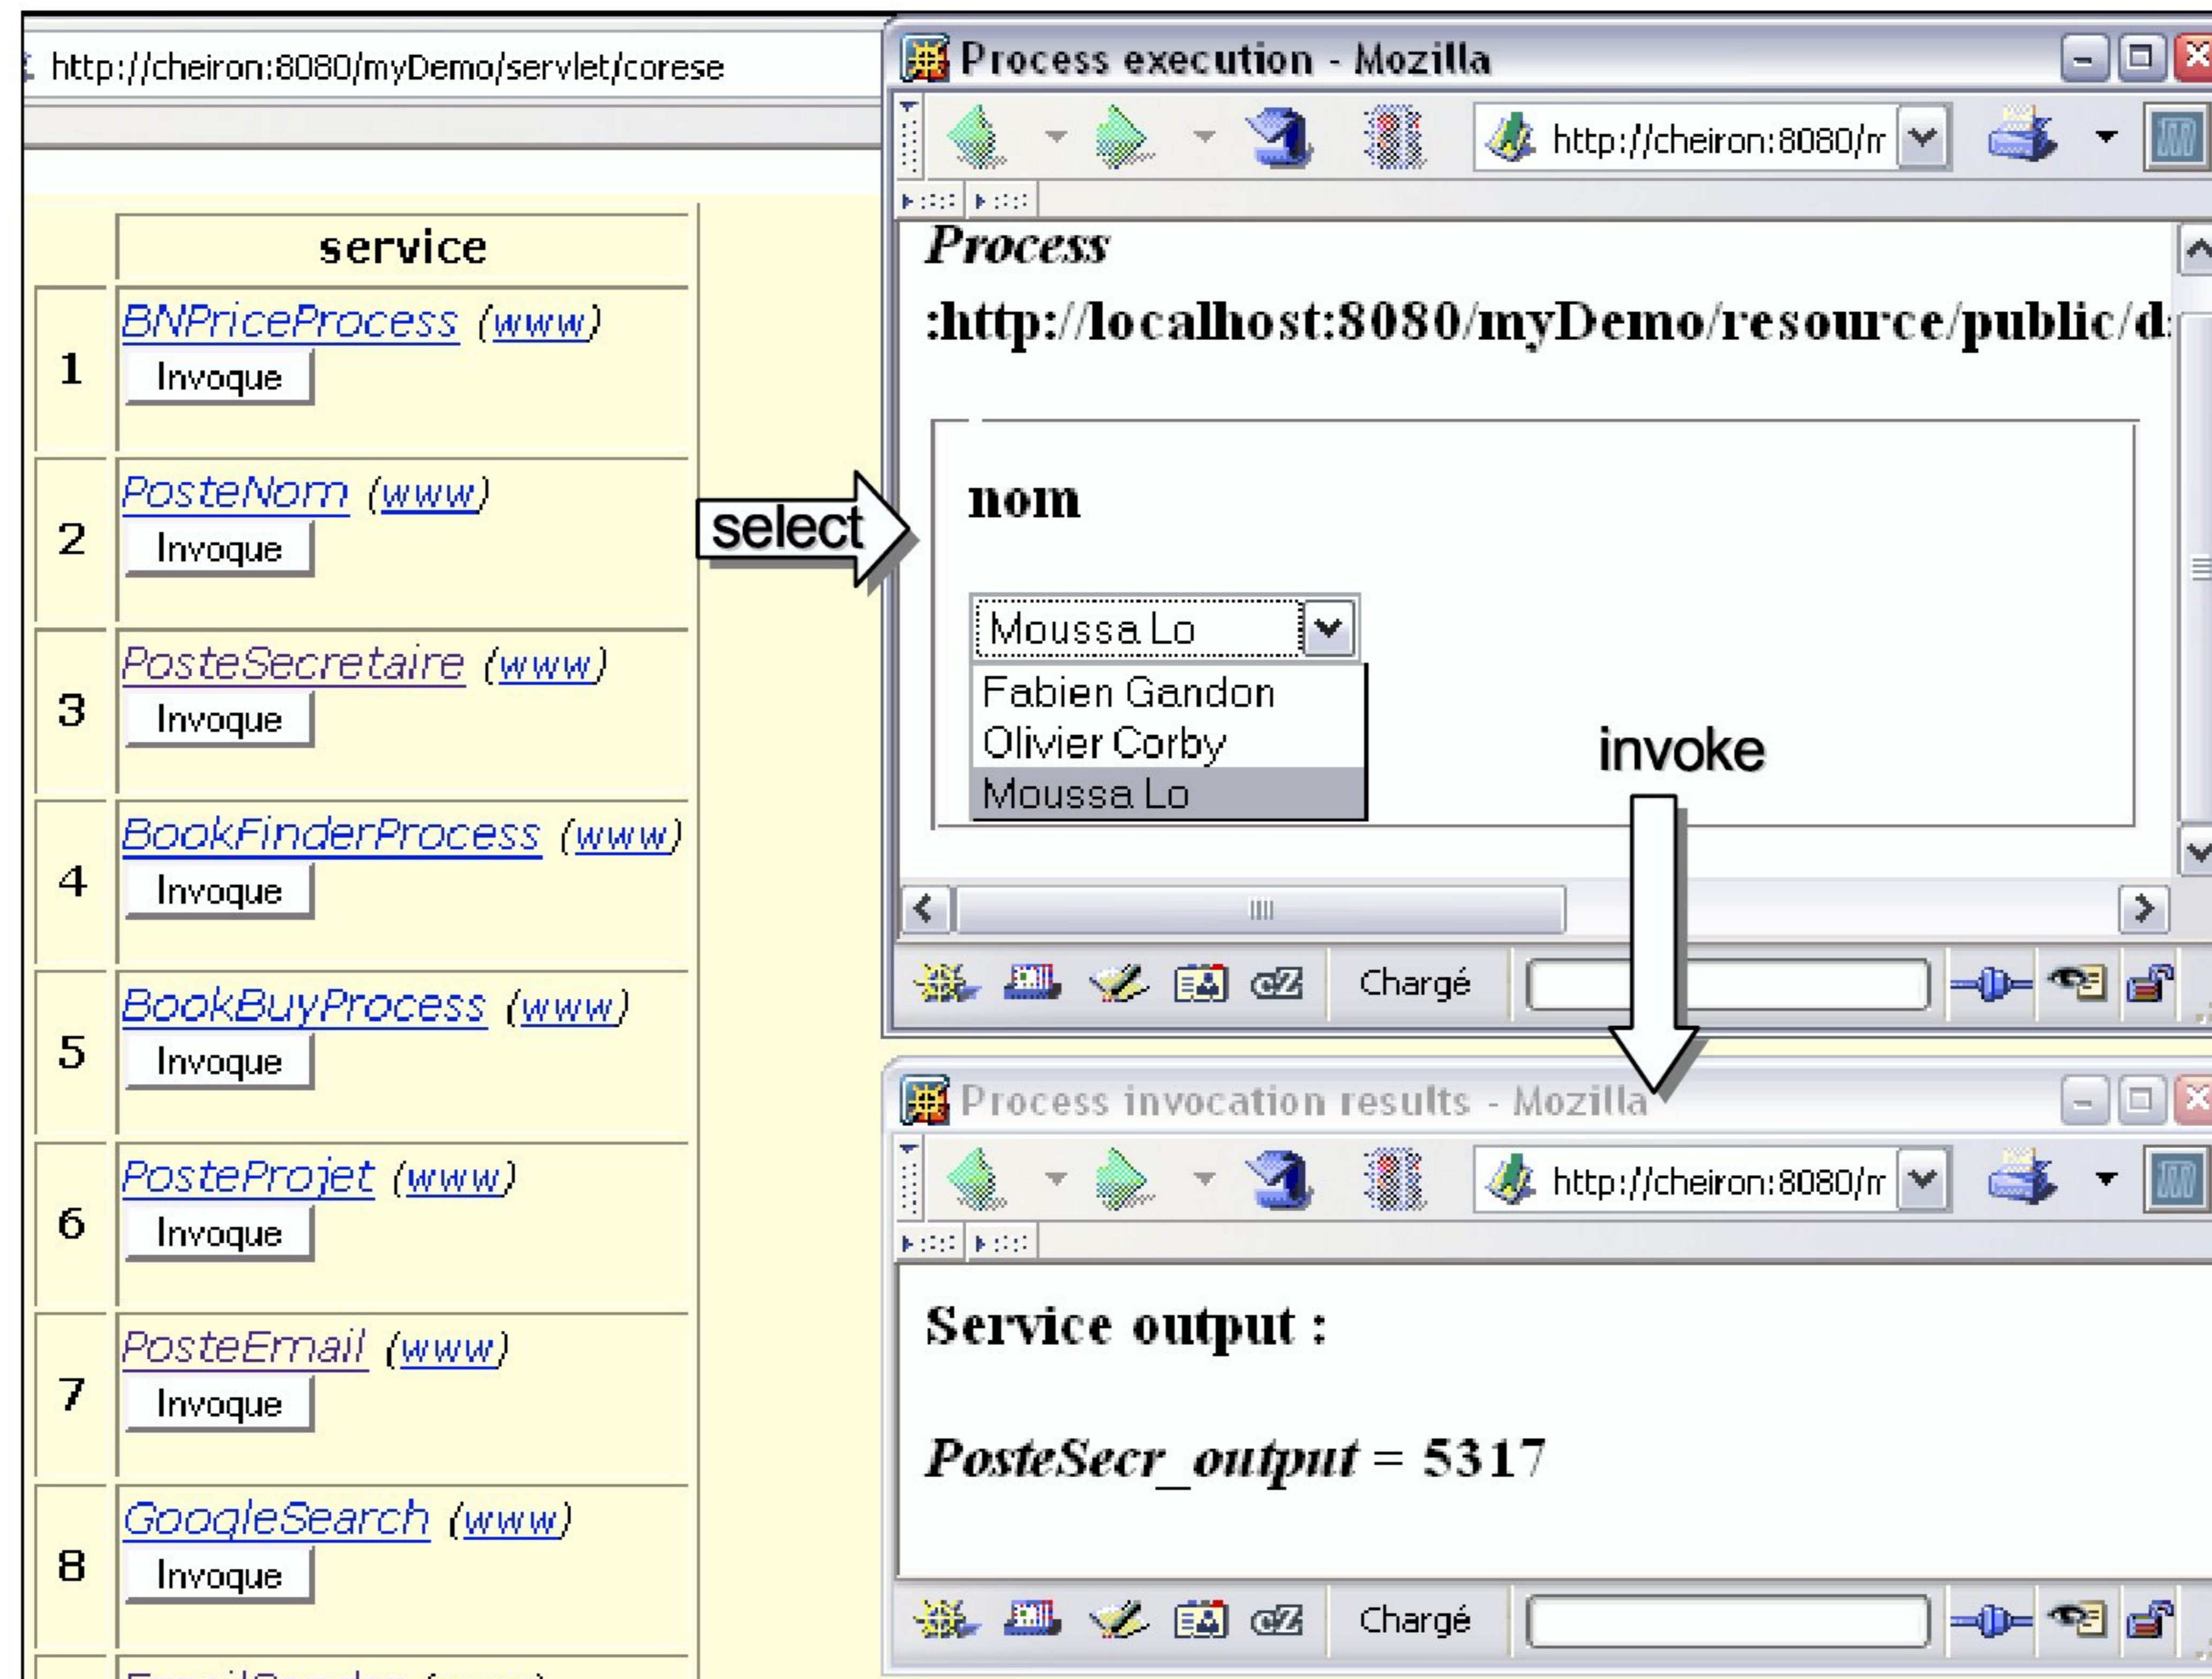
http://cheiron:8080/myDemo/servlet/corese

| | service |
|---|---|
| 1 | BNPriceProcess (www) Invoque |
| 2 | PosteNom (www) Invoque |
| 3 | PosteSecretaire (www) Invoque |
| 4 | BookFinderProcess (www) Invoque |
| 5 | BookBuyProcess (www) Invoque |
| 6 | PosteProjet (www) Invoque |
| 7 | PosteEmail (www) Invoque |
| 8 | GoogleSearch (www) Invoque |

select

Process execution - Mozilla

http://cheiron:8080/m

Process :http://localhost:8080/myDemo/resource/public/d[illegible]

nom

Moussa Lo

Fabien Gandon
Olivier Corby
Moussa Lo

invoke

Chargé

Process invocation results - Mozilla

http://cheiron:8080/m

Service output :

PosteSecr_output = 5317

Chargé